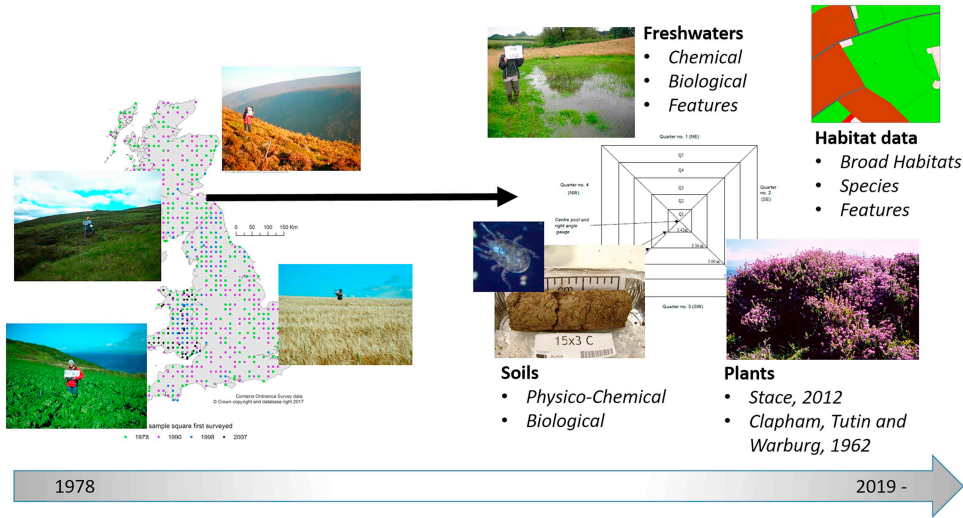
Freshwaters
• Chemical
• Biological
• Features

Habitat data
• Broad Habitats
• Species
• Features

0 50 100 150 Km

Contains Ordnance Survey data
© Crown copyright and database right 2017

sample square first surveyed
• 1978 • 1990 • 1998 • 2007

Quarter no. 1 (NE)
Quarter no. 4 (NW)
Quarter no. 2 (SE)
Quarter no. 3 (SW)
Q1
Q4
Q3
Q2
Q5
Centre post and right angle gauge
1.42m
3.54m
1.5m

15x3 C

Soils
• Physico-Chemical
• Biological

Plants
• Stace, 2012
• Clapham, Tutin and Warburg, 1962

1978
2019 -